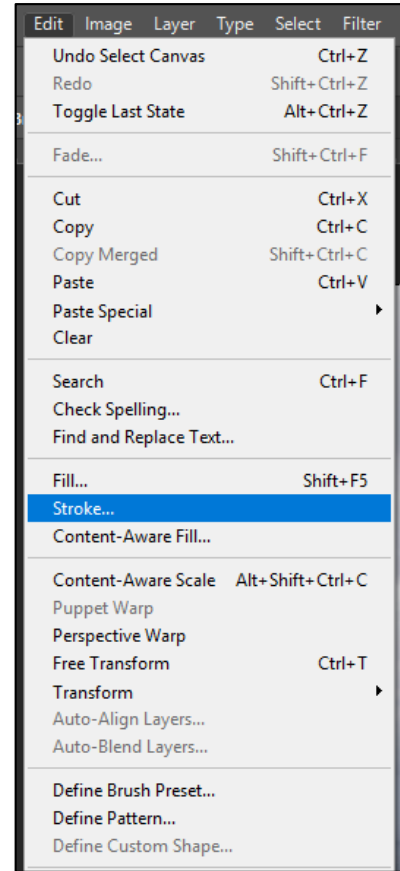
Edit Image Layer Type Select Filter

Undo Select Canvas Ctrl+Z
Redo Shift+Ctrl+Z
Toggle Last State Alt+Ctrl+Z

Fade... Shift+Ctrl+F

Cut Ctrl+X
Copy Ctrl+C
Copy Merged Shift+Ctrl+C
Paste Ctrl+V
Paste Special
Clear

Search Ctrl+F
Check Spelling...
Find and Replace Text...

Fill... Shift+F5
Stroke...
Content-Aware Fill...

Content-Aware Scale Alt+Shift+Ctrl+C
Puppet Warp
Perspective Warp
Free Transform Ctrl+T
Transform
Auto-Align Layers...
Auto-Blend Layers...

Define Brush Preset...
Define Pattern...
Define Custom Shape...